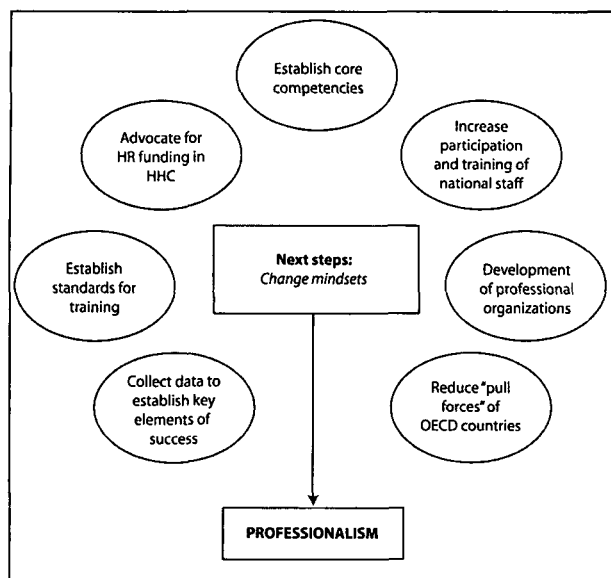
Establish core competencies

Advocate for HR funding in HHC

Increase participation and training of national staff

Next steps:
*Change mindsets*

Establish standards for training

Development of professional organizations

Collect data to establish key elements of success

Reduce "pull forces" of OECD countries

PROFESSIONALISM